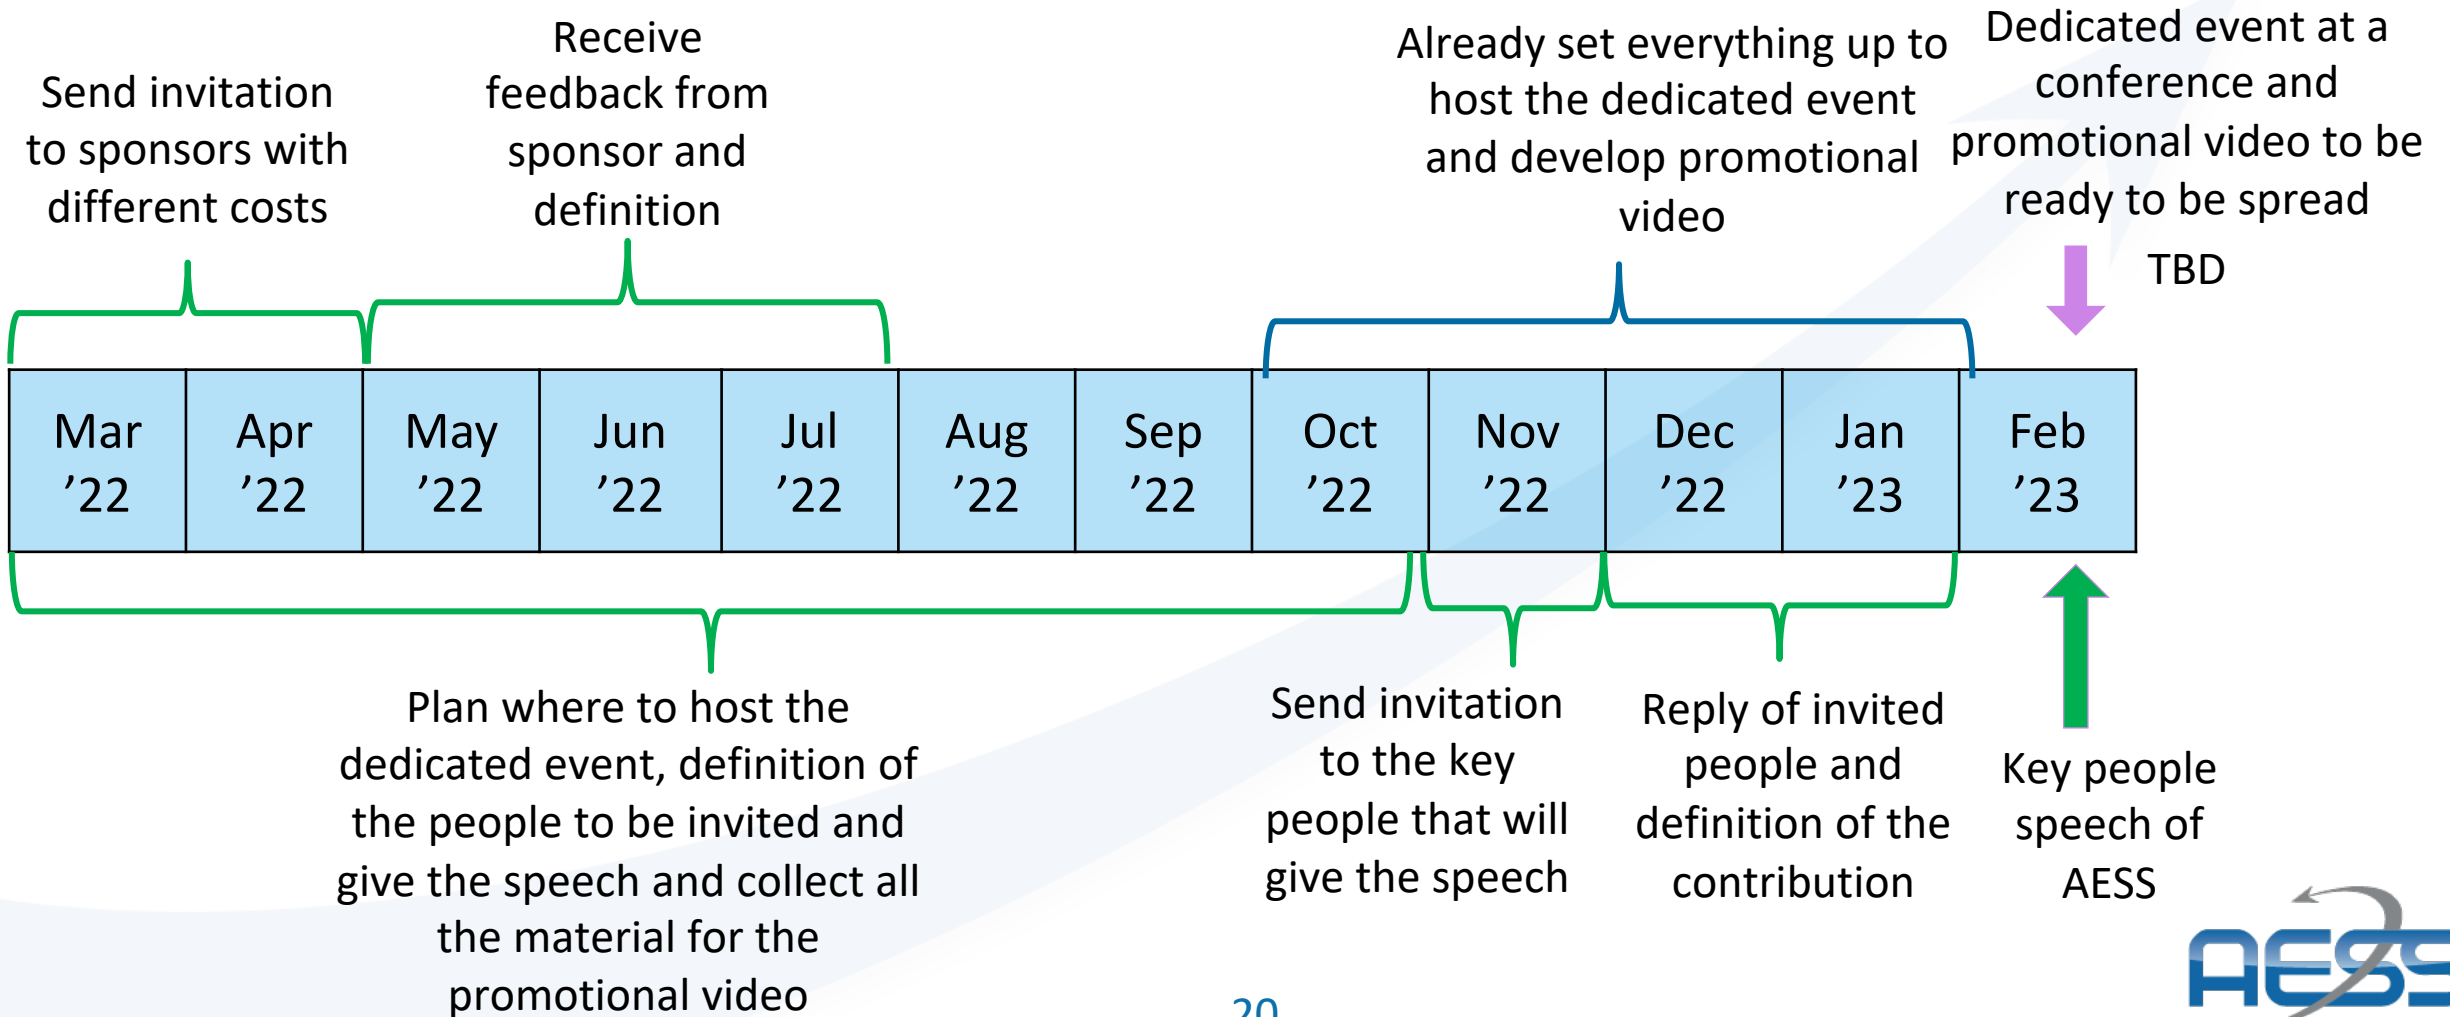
Send invitation to sponsors with different costs

Receive feedback from sponsor and definition

Already set everything up to host the dedicated event and develop promotional video

Dedicated event at a conference and promotional video to be ready to be spread

TBD

| Mar ’22 | Apr ’22 | May ’22 | Jun ’22 | Jul ’22 | Aug ’22 | Sep ’22 | Oct ’22 | Nov ’22 | Dec ’22 | Jan ’23 | Feb ’23 |
|---|---|---|---|---|---|---|---|---|---|---|---|

Plan where to host the dedicated event, definition of the people to be invited and give the speech and collect all the material for the promotional video

Send invitation to the key people that will give the speech

Reply of invited people and definition of the contribution

Key people speech of AESS

20

AESS